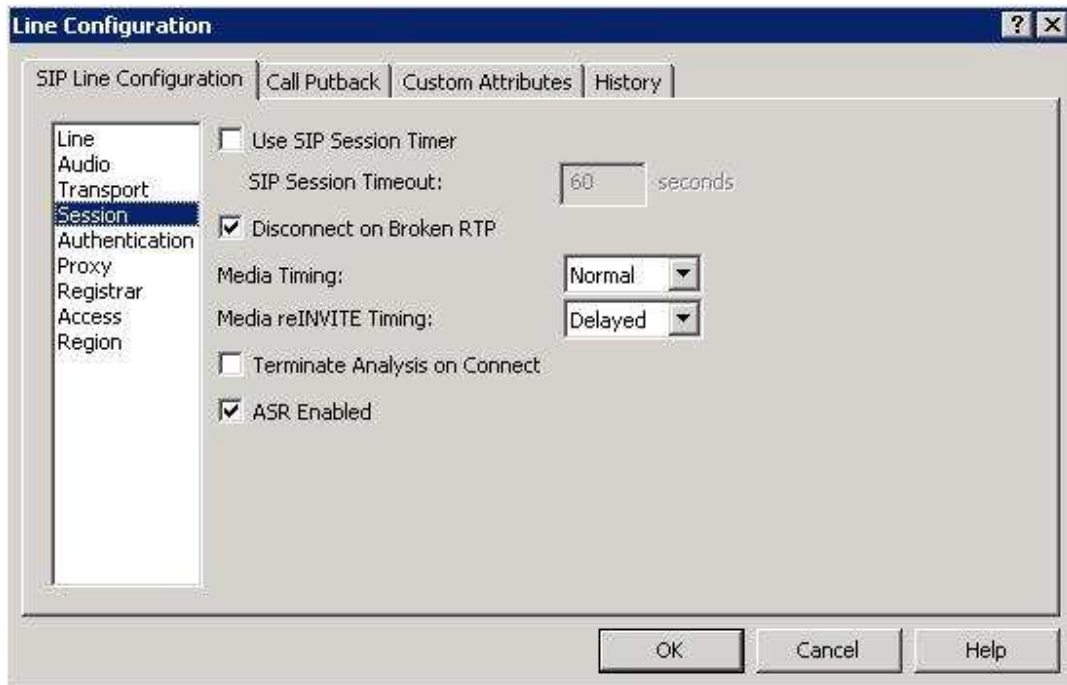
Line Configuration

? X

SIP Line Configuration | Call Putback | Custom Attributes | History

Line
Audio
Transport
Session
Authentication
Proxy
Registrar
Access
Region

Use SIP Session Timer

SIP Session Timeout: 60 seconds

Disconnect on Broken RTP

Media Timing: Normal

Media reINVITE Timing: Delayed

Terminate Analysis on Connect

ASR Enabled

OK Cancel Help